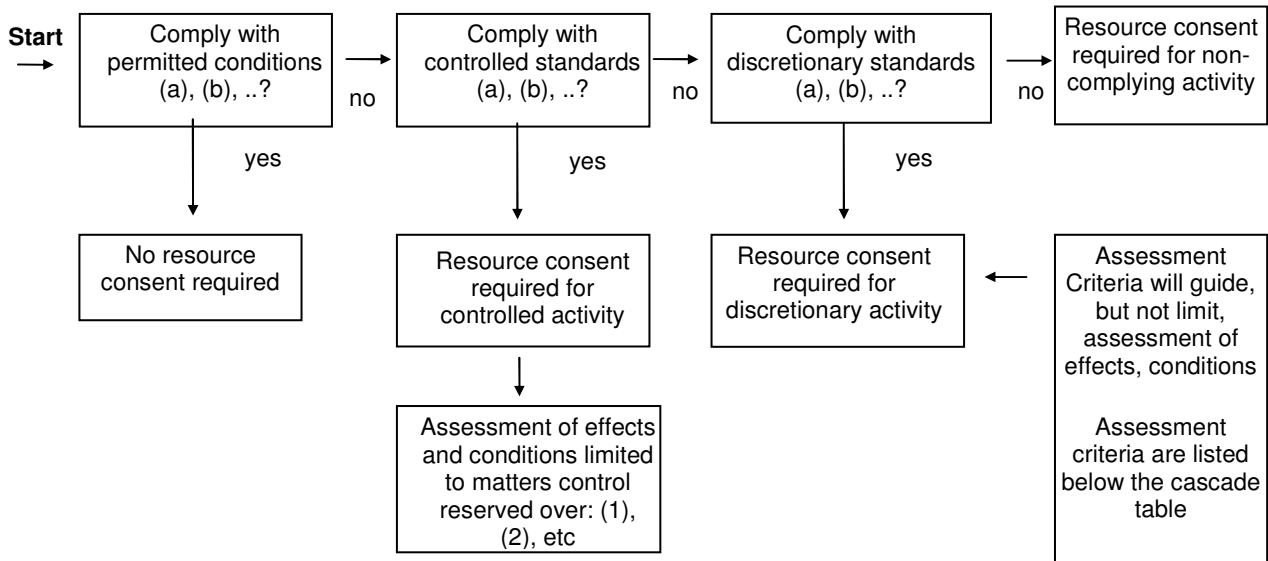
Start

Comply with permitted conditions (a), (b), ..?

no

Comply with controlled standards (a), (b), ..?

no

Comply with discretionary standards (a), (b), ..?

no

Resource consent required for non-complying activity

yes

No resource consent required

yes

Resource consent required for controlled activity

Assessment of effects and conditions limited to matters control reserved over: (1), (2), etc

yes

Resource consent required for discretionary activity

Assessment Criteria will guide, but not limit, assessment of effects, conditions

Assessment criteria are listed below the cascade table